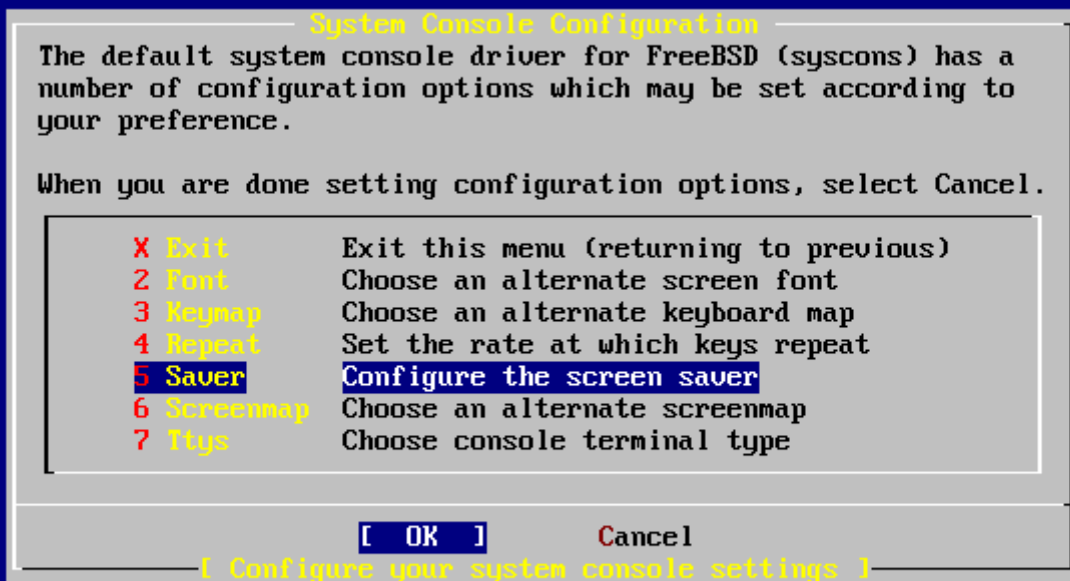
System Console Configuration

The default system console driver for FreeBSD (syscons) has a number of configuration options which may be set according to your preference.

When you are done setting configuration options, select Cancel.

| | | |
|---|---|---|
| X | Exit | Exit this menu (returning to previous) |
| 2 | Font | Choose an alternate screen font |
| 3 | Keymap | Choose an alternate keyboard map |
| 4 | Repeat | Set the rate at which keys repeat |
| 5 | Saver | Configure the screen saver |
| 6 | Screenmap | Choose an alternate screenmap |
| 7 | Ttys | Choose console terminal type |

[ OK ]    Cancel

[ Configure your system console settings ]